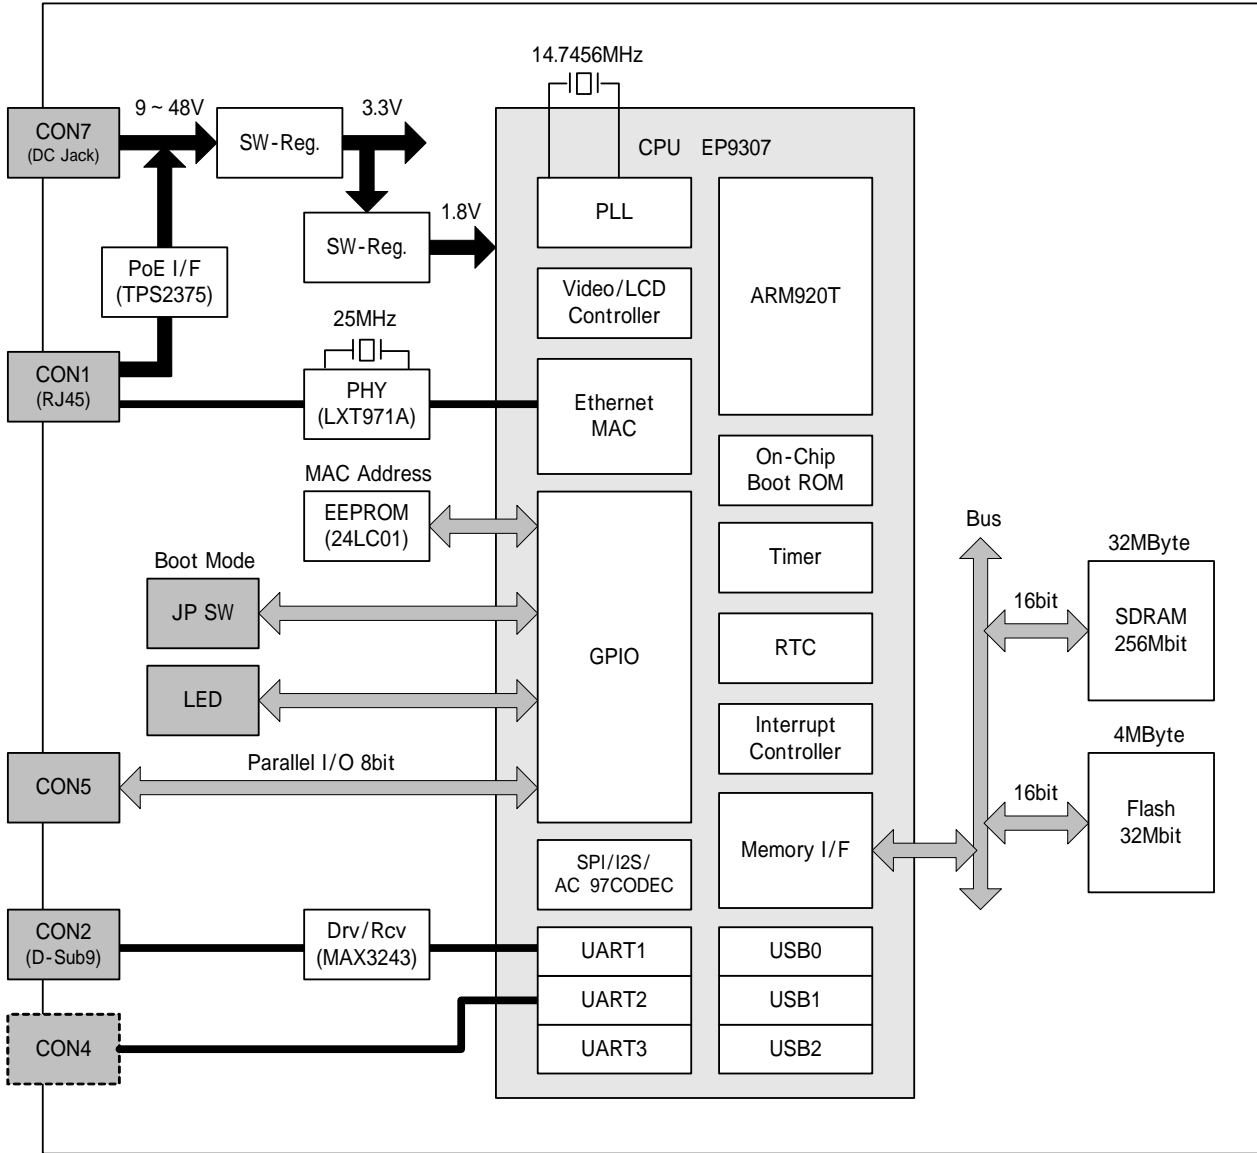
14.7456MHz

CON7
(DC Jack)

9 ~ 48V

SW-Reg.

3.3V

CPU EP9307

1.8V

SW-Reg.

PLL

PoE I/F
(TPS2375)

Video/LCD
Controller

ARM920T

25MHz

CON1
(RJ45)

PHY
(LXT971A)

Ethernet
MAC

MAC Address

On-Chip
Boot ROM

EEPROM
(24LC01)

Bus

32MByte

Boot Mode

Timer

16bit

SDRAM
256Mbit

JP SW

GPIO

RTC

LED

Interrupt
Controller

4MByte

Parallel I/O 8bit

CON5

16bit

Flash
32Mbit

Memory I/F

SPI/I2S/
AC 97CODEC

CON2
(D-Sub9)

Drv/Rcv
(MAX3243)

UART1

USB0

UART2

USB1

CON4

UART3

USB2